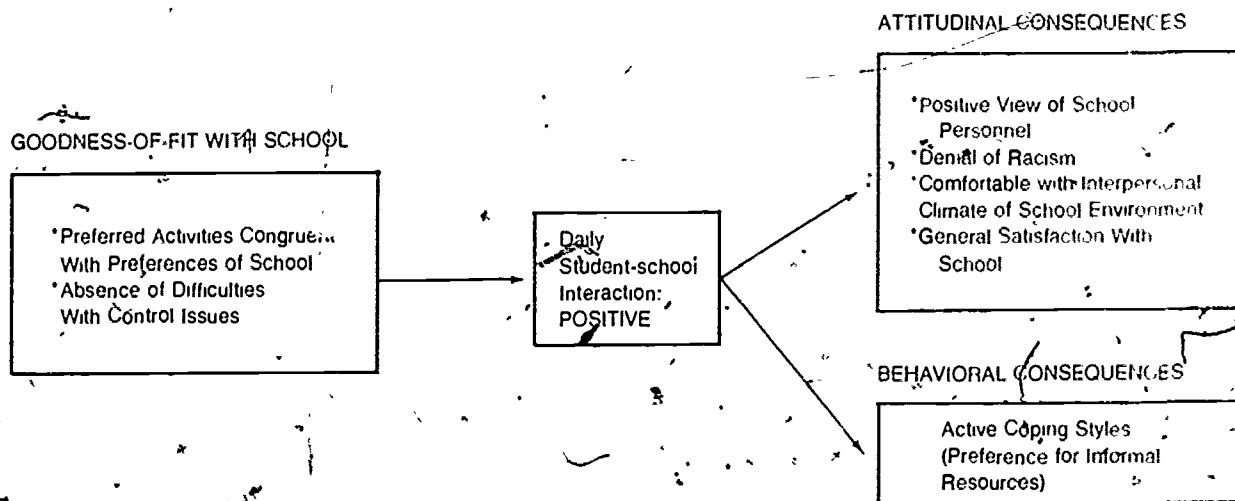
GOODNESS-OF-FIT WITH SCHOOL

•Preferred Activities Congruent With Preferences of School
•Absence of Difficulties With Control Issues

Daily Student-school Interaction: POSITIVE

ATTITUDINAL CONSEQUENCES

•Positive View of School Personnel
•Denial of Racism
•Comfortable with Interpersonal Climate of School Environment
•General Satisfaction With School

BEHAVIORAL CONSEQUENCES

Active Coping Styles (Preference for Informal Resources)